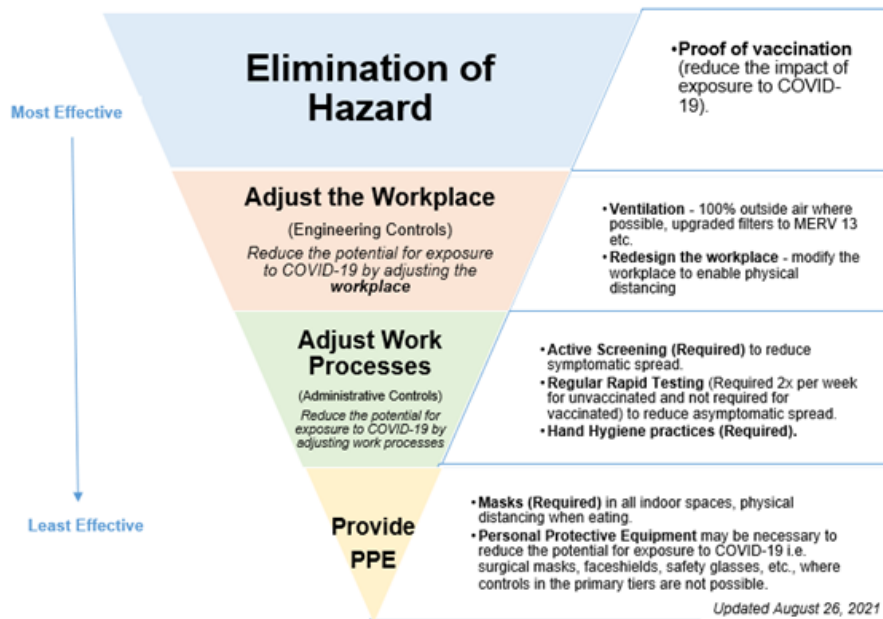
Most Effective

Least Effective

Elimination of Hazard

• Proof of vaccination (reduce the impact of exposure to COVID-19).

Adjust the Workplace

(Engineering Controls)

Reduce the potential for exposure to COVID-19 by adjusting the workplace

• Ventilation - 100% outside air where possible, upgraded filters to MERV 13 etc.
• Redesign the workplace - modify the workplace to enable physical distancing

Adjust Work Processes

(Administrative Controls)

Reduce the potential for exposure to COVID-19 by adjusting work processes

• Active Screening (Required) to reduce symptomatic spread.
• Regular Rapid Testing (Required 2x per week for unvaccinated and not required for vaccinated) to reduce asymptomatic spread.
• Hand Hygiene practices (Required).

Provide PPE

• Masks (Required) in all indoor spaces, physical distancing when eating.
• Personal Protective Equipment may be necessary to reduce the potential for exposure to COVID-19 i.e. surgical masks, faceshields, safety glasses, etc., where controls in the primary tiers are not possible.

Updated August 26, 2021